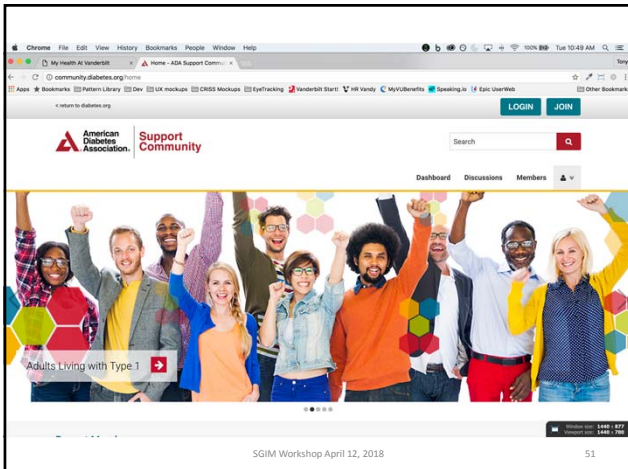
Chrome File Edit View History Bookmarks People Window Help

100% Tue 10:49 AM

My Health At Vanderbilt

Home - ADA Support Commu

Tony

community.diabetes.org/home

Apps Bookmarks Pattern Library Dev UX mockups CRISS Mockups EyeTracking Vanderbilt Start! HR Vandy MyVUBenefits Speaking.io Epic UserWeb Other Bookmarks

< return to diabetes.org

LOGIN JOIN

American Diabetes Association. Support Community

Search

Dashboard Discussions Members

Adults Living with Type 1

Window size: 1440 × 877
Viewport size: 1440 × 788

SGIM Workshop April 12, 2018

51